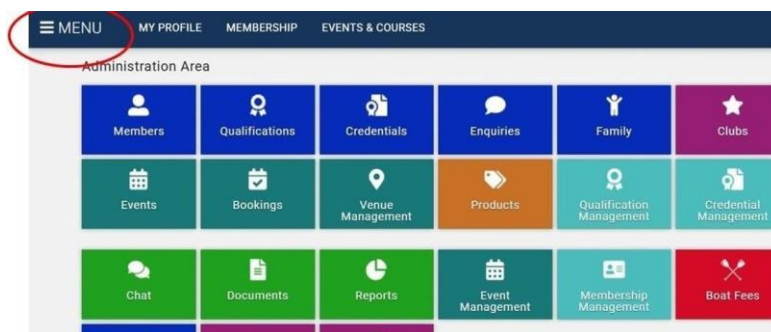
☰ MENU MY PROFILE MEMBERSHIP EVENTS & COURSES

Administration Area

Members
Qualifications
Credentials
Enquiries
Family
Clubs

Events
Bookings
Venue Management
Products
Qualification Management
Credential Management

Chat
Documents
Reports
Event Management
Membership Management
Boat Fees